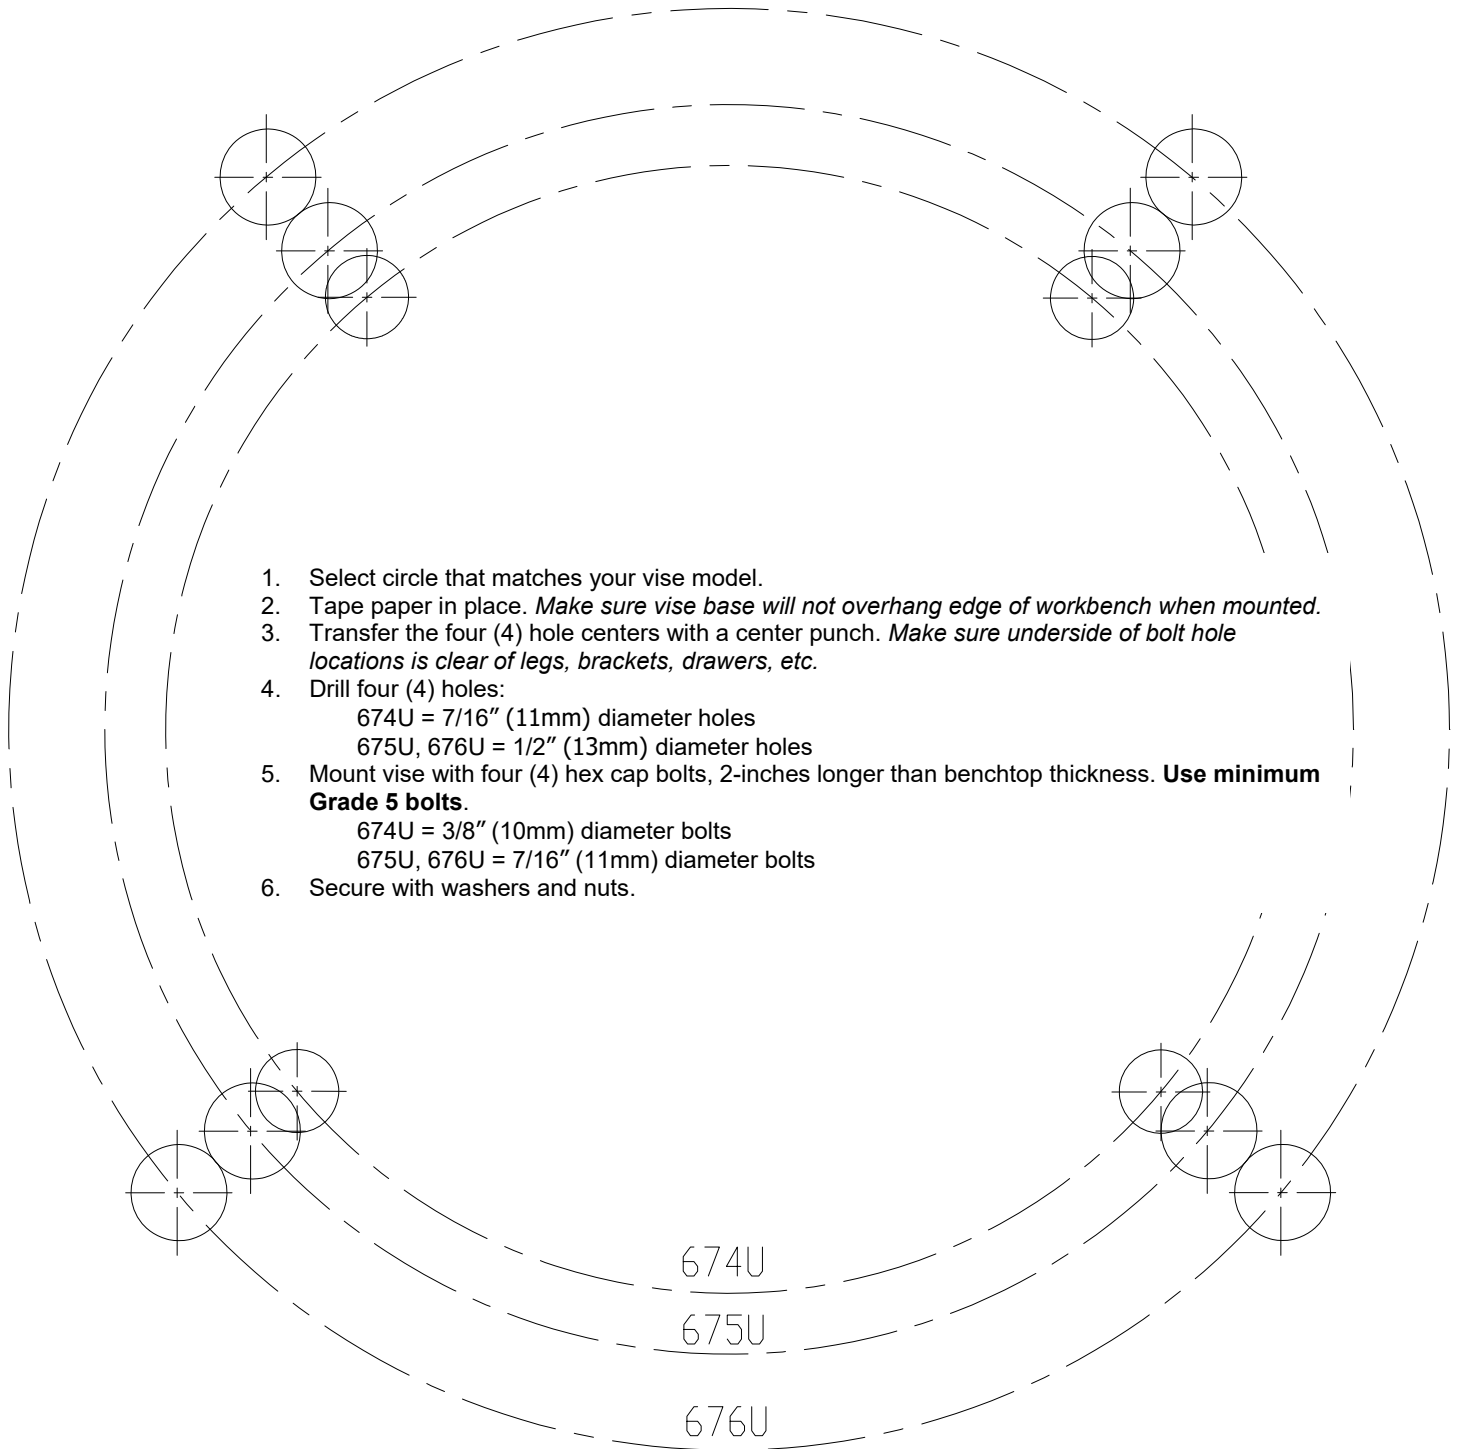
1. Select circle that matches your vise model.
2. Tape paper in place. *Make sure vise base will not overhang edge of workbench when mounted.*
3. Transfer the four (4) hole centers with a center punch. *Make sure underside of bolt hole locations is clear of legs, brackets, drawers, etc.*
4. Drill four (4) holes:
674U = 7/16″ (11mm) diameter holes
675U, 676U = 1/2″ (13mm) diameter holes
5. Mount vise with four (4) hex cap bolts, 2-inches longer than benchtop thickness. **Use minimum Grade 5 bolts**.
674U = 3/8″ (10mm) diameter bolts
675U, 676U = 7/16″ (11mm) diameter bolts
6. Secure with washers and nuts.

674U
675U
676U